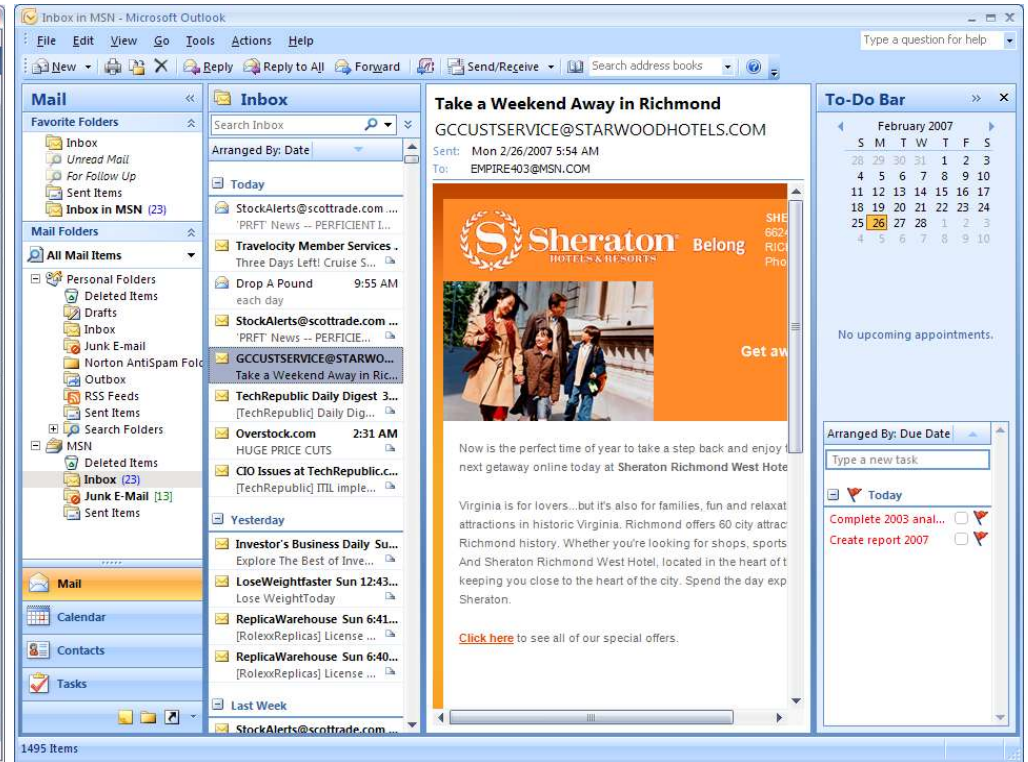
Inbox in MSN - Microsoft Outlook

File Edit View Go Tools Actions Help

Type a question for help

New Reply Reply to All Forward Send/Receive Search address books

Mail

Favorite Folders

Inbox
Unread Mail
For Follow Up
Sent Items
Inbox in MSN (23)

Mail Folders

All Mail Items

Personal Folders
Deleted Items
Drafts
Inbox
Junk E-mail
Norton AntiSpam Fold
Outbox
RSS Feeds
Sent Items
Search Folders
MSN
Deleted Items
Inbox (23)
Junk E-Mail [13]
Sent Items

Mail
Calendar
Contacts
Tasks

Inbox

Search Inbox

Arranged By: Date

Today

StockAlerts@scottrade.com ...
'PRFT' News -- PERFICIENT I...
Travelocity Member Services .
Three Days Left! Cruise S...
Drop A Pound 9:55 AM
each day
StockAlerts@scottrade.com ...
'PRFT' News -- PERFICIE...
GCCUSTSERVICE@STARWO...
Take a Weekend Away in Ric...
TechRepublic Daily Digest 3...
[TechRepublic] Daily Dig...
Overstock.com 2:31 AM
HUGE PRICE CUTS
CIO Issues at TechRepublic.c...
[TechRepublic] ITIL imple...

Yesterday

Investor's Business Daily Su...
Explore The Best of Inve...
LoseWeightfaster Sun 12:43...
Lose WeightToday
ReplicaWarehouse Sun 6:41...
[RolexxReplicas] License ...
ReplicaWarehouse Sun 6:40...
[RolexxReplicas] License ...

Last Week

StockAlerts@scottrade.com ...

Take a Weekend Away in Richmond

GCCUSTSERVICE@STARWOODHOTELS.COM

Sent: Mon 2/26/2007 5:54 AM
To: EMPIRE403@MSN.COM

Sheraton HOTELS & RESORTS Belong

SHE
662
RIC
Pho

Get aw

Now is the perfect time of year to take a step back and enjoy t next getaway online today at Sheraton Richmond West Hote

Virginia is for lovers...but it's also for families, fun and relaxat attractions in historic Virginia. Richmond offers 60 city attract Richmond history. Whether you're looking for shops, sports And Sheraton Richmond West Hotel, located in the heart of t keeping you close to the heart of the city. Spend the day exp Sheraton.

Click here to see all of our special offers.

To-Do Bar

February 2007

| S | M | T | W | T | F | S |
|---|---|---|---|---|---|---|
| 28 | 29 | 30 | 31 | 1 | 2 | 3 |
| 4 | 5 | 6 | 7 | 8 | 9 | 10 |
| 11 | 12 | 13 | 14 | 15 | 16 | 17 |
| 18 | 19 | 20 | 21 | 22 | 23 | 24 |
| 25 | 26 | 27 | 28 | 1 | 2 | 3 |
| 4 | 5 | 6 | 7 | 8 | 9 | 10 |

No upcoming appointments.

Arranged By: Due Date

Type a new task

Today

Complete 2003 anal...
Create report 2007

1495 Items